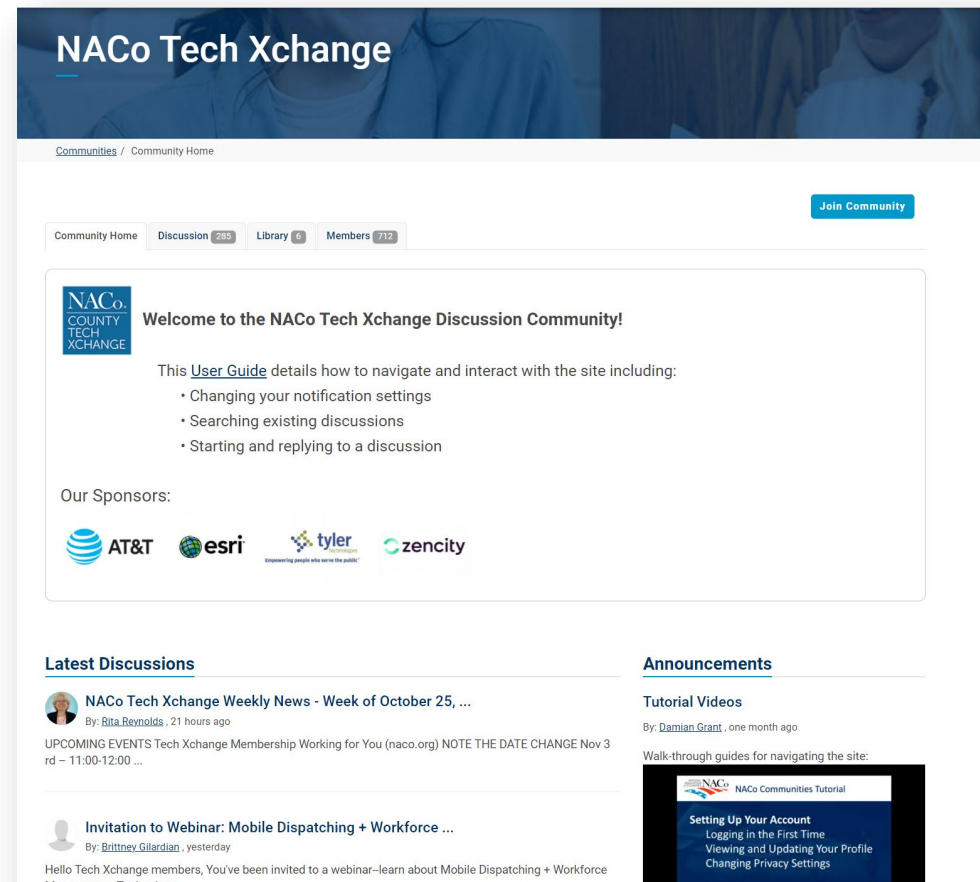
NACo Tech Xchange

Communities / Community Home

Join Community

Community Home | Discussion 285 | Library 6 | Members 712

NACo COUNTY TECH XCHANGE

Welcome to the NACo Tech Xchange Discussion Community!

This User Guide details how to navigate and interact with the site including:
• Changing your notification settings
• Searching existing discussions
• Starting and replying to a discussion

Our Sponsors:

AT&T esri tyler technologies Empowering people who serve the public zencity

Latest Discussions

NACo Tech Xchange Weekly News - Week of October 25, ...
By: Rita Reynolds , 21 hours ago
UPCOMING EVENTS Tech Xchange Membership Working for You (naco.org) NOTE THE DATE CHANGE Nov 3 rd – 11:00-12:00 ...

Invitation to Webinar: Mobile Dispatching + Workforce ...
By: Brittney Gilardian , yesterday
Hello Tech Xchange members, You've been invited to a webinar--learn about Mobile Dispatching + Workforce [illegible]

Announcements

Tutorial Videos
By: Damian Grant , one month ago
Walk-through guides for navigating the site:

NACo NACo Communities Tutorial
Setting Up Your Account
Logging in the First Time
Viewing and Updating Your Profile
Changing Privacy Settings